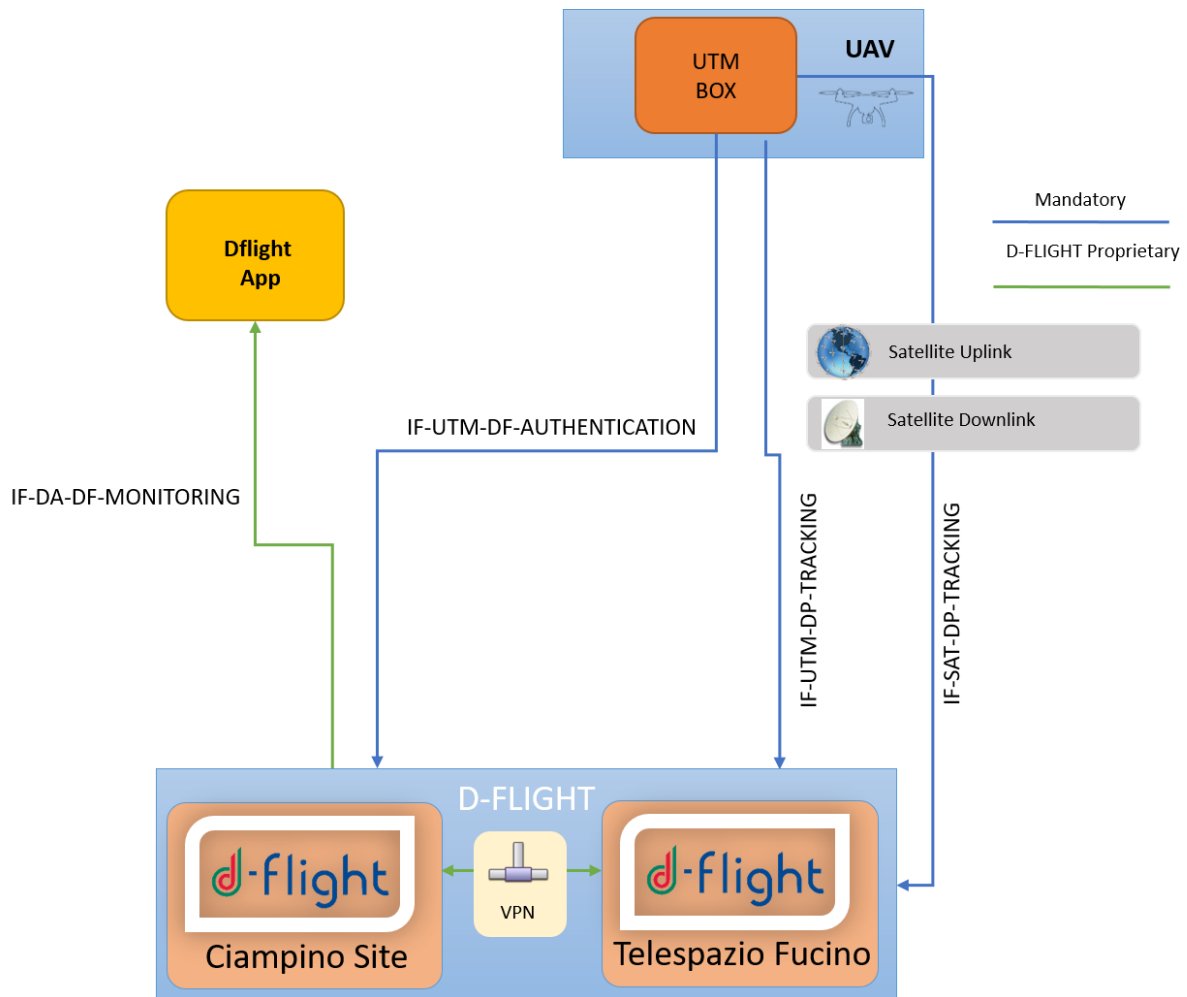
UTM BOX

UAV

Mandatory

D-FLIGHT Proprietary

Dflight App

Satellite Uplink

Satellite Downlink

IF-UTM-DF-AUTHENTICATION

IF-DA-DF-MONITORING

IF-UTM-DP-TRACKING

IF-SAT-DP-TRACKING

D-FLIGHT

d-flight

Ciampino Site

VPN

d-flight

Telespazio Fucino